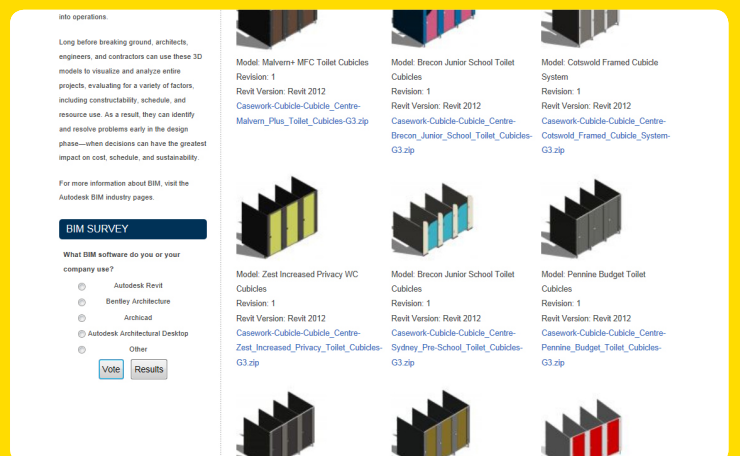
into operations.

Long before breaking ground, architects, engineers, and contractors can use these 3D models to visualize and analyze entire projects, evaluating for a variety of factors, including constructability, schedule, and resource use. As a result, they can identify and resolve problems early in the design phase—when decisions can have the greatest impact on cost, schedule, and sustainability.

For more information about BIM, visit the Autodesk BIM industry pages.

BIM SURVEY

What BIM software do you or your company use?

Autodesk Revit
Bentley Architecture
Archicad
Autodesk Architectural Desktop
Other

Vote Results

Model: Malvern+ MFC Toilet Cubicles
Revision: 1
Revit Version: Revit 2012
Casework-Cubicle-Cubicle_Centre-Malvern_Plus_Toilet_Cubicles-G3.zip

Model: Brecon Junior School Toilet Cubicles
Revision: 1
Revit Version: Revit 2012
Casework-Cubicle-Cubicle_Centre-Brecon_Junior_School_Toilet_Cubicles-G3.zip

Model: Cotswold Framed Cubicle System
Revision: 1
Revit Version: Revit 2012
Casework-Cubicle-Cubicle_Centre-Cotswold_Framed_Cubicle_System-G3.zip

Model: Zest Increased Privacy WC Cubicles
Revision: 1
Revit Version: Revit 2012
Casework-Cubicle-Cubicle_Centre-Zest_Increased_Privacy_Toilet_Cubicles-G3.zip

Model: Brecon Junior School Toilet Cubicles
Revision: 1
Revit Version: Revit 2012
Casework-Cubicle-Cubicle_Centre-Sydney_Pre-School_Toilet_Cubicles-G3.zip

Model: Pennine Budget Toilet Cubicles
Revision: 1
Revit Version: Revit 2012
Casework-Cubicle-Cubicle_Centre-Pennine_Budget_Toilet_Cubicles-G3.zip